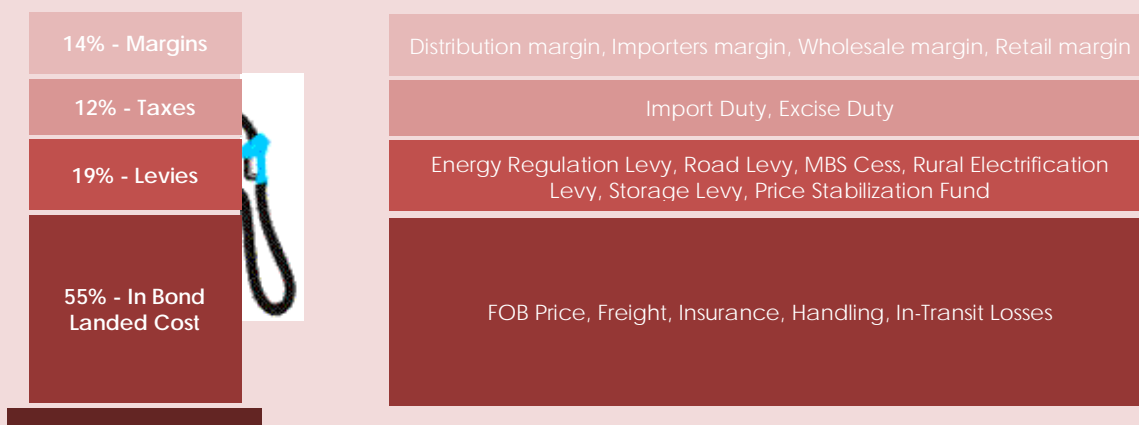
14% - Margins

12% - Taxes

19% - Levies

55% - In Bond Landed Cost

Distribution margin, Importers margin, Wholesale margin, Retail margin

Import Duty, Excise Duty

Energy Regulation Levy, Road Levy, MBS Cess, Rural Electrification Levy, Storage Levy, Price Stabilization Fund

FOB Price, Freight, Insurance, Handling, In-Transit Losses